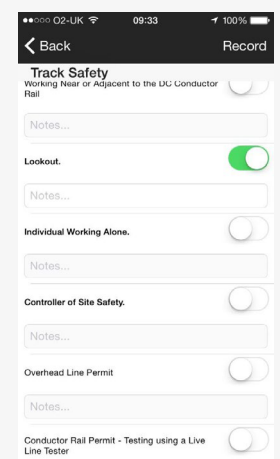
●●○○○ O2-UK 09:33 100%

Back Record

Track Safety

Working Near or Adjacent to the DC Conductor Rail

Notes...

Lookout.

Notes...

Individual Working Alone.

Notes...

Controller of Site Safety.

Notes...

Overhead Line Permit

Notes...

Conductor Rail Permit - Testing using a Live Line Tester